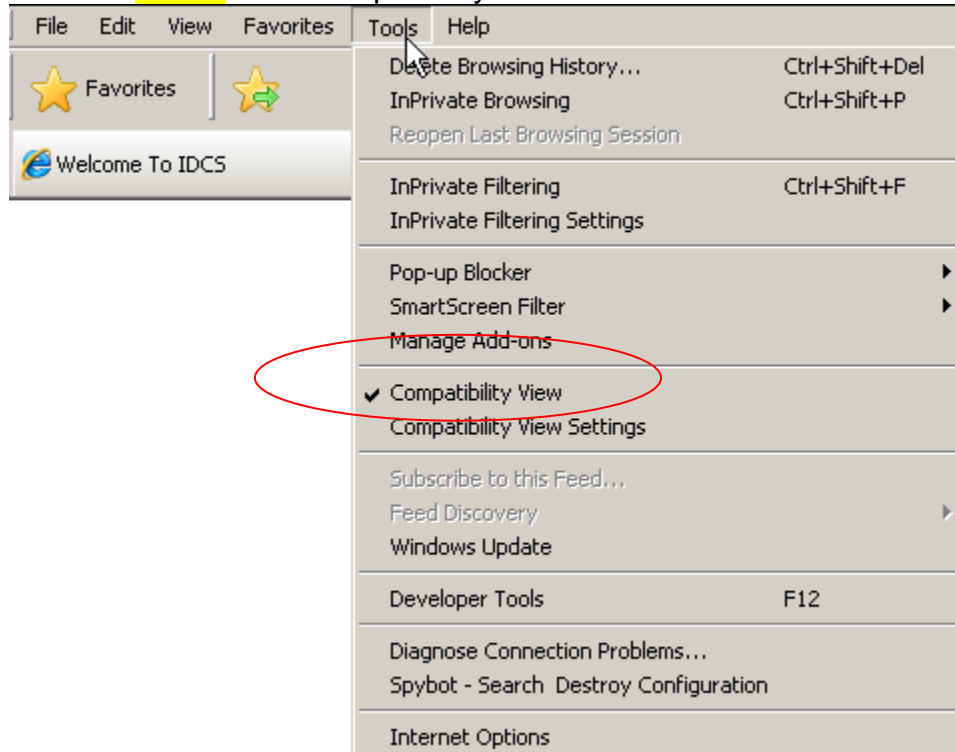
File Edit View Favorites Tools Help

Favorites

Welcome To IDCS

Delete Browsing History... Ctrl+Shift+Del
InPrivate Browsing Ctrl+Shift+P
Reopen Last Browsing Session

InPrivate Filtering Ctrl+Shift+F
InPrivate Filtering Settings

Pop-up Blocker
SmartScreen Filter
Manage Add-ons

Compatibility View
Compatibility View Settings

Subscribe to this Feed...
Feed Discovery
Windows Update

Developer Tools F12

Diagnose Connection Problems...
Spybot - Search Destroy Configuration

Internet Options